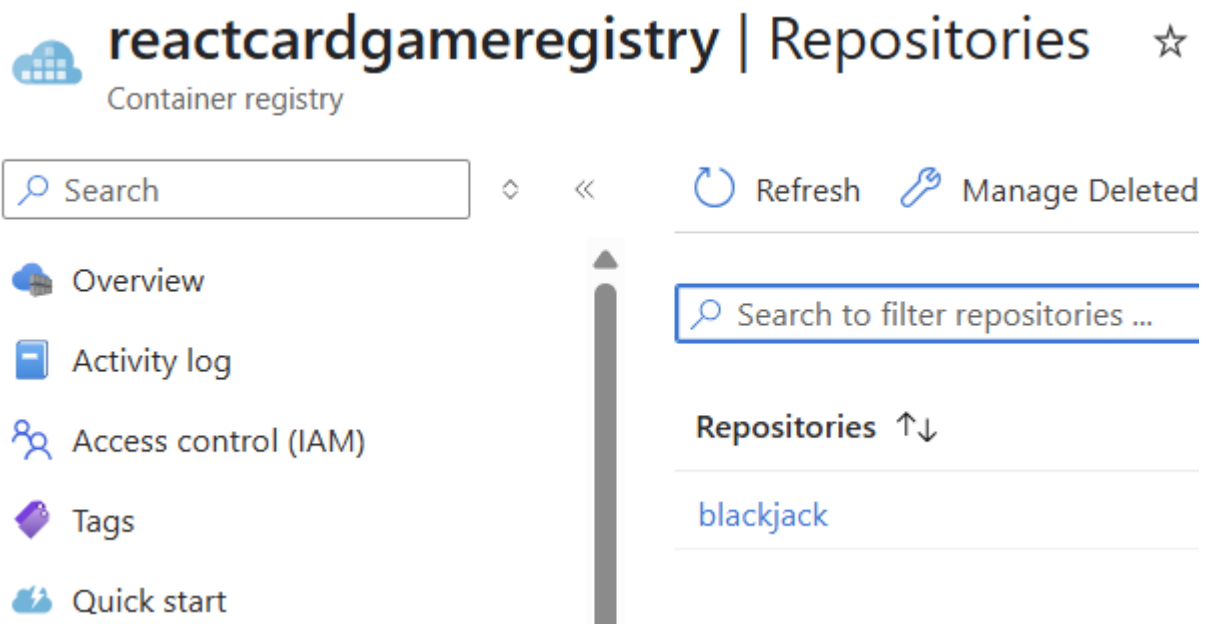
reactcardgameregistry | Repositories
Container registry

Search

Overview
Activity log
Access control (IAM)
Tags
Quick start

Refresh
Manage Deleted

Search to filter repositories ...

Repositories ↑↓

blackjack